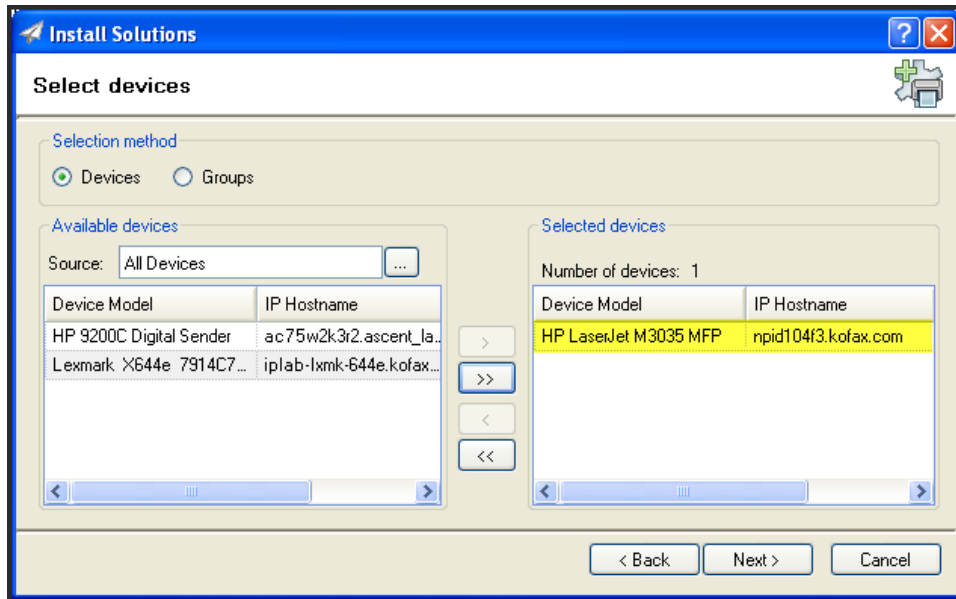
Install Solutions

Select devices

Selection method

Devices Groups

Available devices

Source: All Devices ...

| Device Model | IP Hostname |
|---|---|
| HP 9200C Digital Sender | ac75w2k3r2.ascent_la... |
| Lexmark X644e 7914C7... | iplab-lxmk-644e.kofax... |

>
>>
<
<<

Selected devices

Number of devices: 1

| Device Model | IP Hostname |
|---|---|
| HP LaserJet M3035 MFP | npid104f3.kofax.com |

< Back Next > Cancel